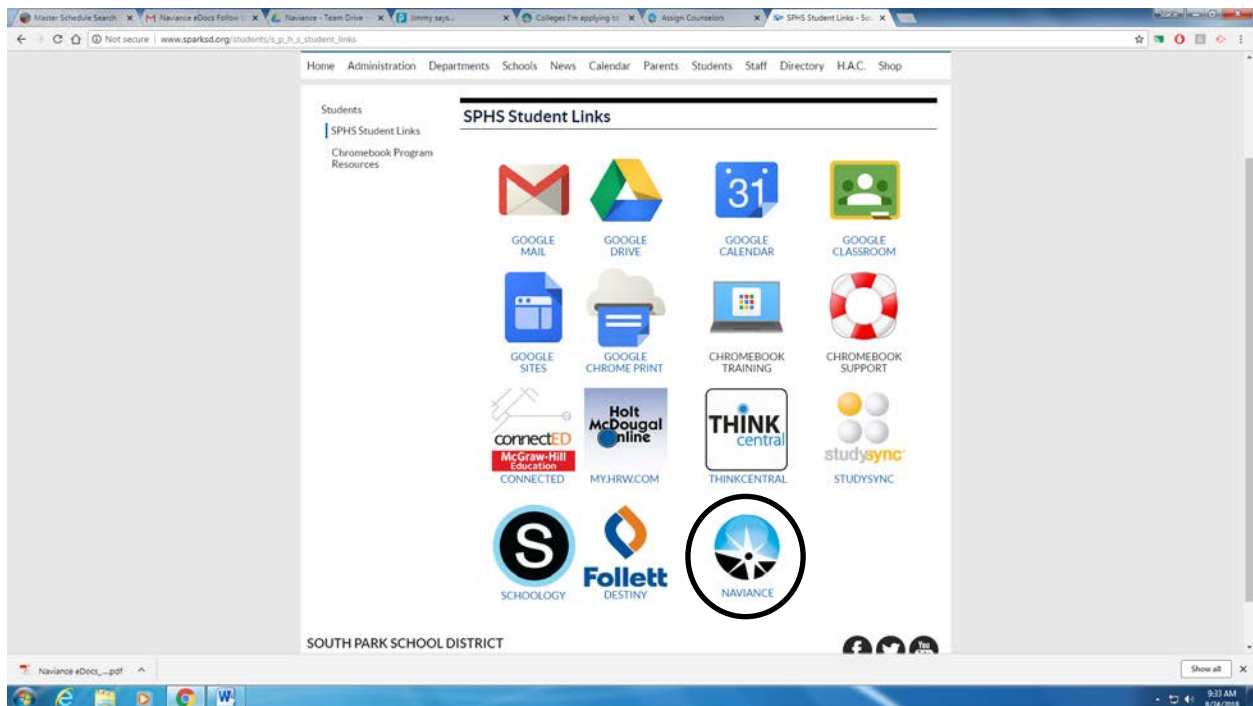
Master Schedule Search | Naviance eDocs Follow | Naviance - Team Drive | Jimmy says | Colleges I'm applying to | Assign Counselors | SPHS Student Links - Sc

Not secure | www.sparksd.org/students/s_p_h_s_student_links

Home Administration Departments Schools News Calendar Parents Students Staff Directory H.A.C. Shop

Students
SPHS Student Links
Chromebook Program Resources

SPHS Student Links

31

GOOGLE MAIL
GOOGLE DRIVE
GOOGLE CALENDAR
GOOGLE CLASSROOM

GOOGLE SITES
GOOGLE CHROME PRINT
CHROMEBOOK TRAINING
CHROMEBOOK SUPPORT

connectED McGraw-Hill Education
CONNECTED
Holt McDougal Online
MY.HRW.COM
THINK central
THINKCENTRAL
studysync
STUDYSYNC

S
SCHOOLOGY
Follett
DESTINY
NAVIANCE

SOUTH PARK SCHOOL DISTRICT

Naviance eDocs_...pdf ^
Show all ×

9:33 AM
8/24/2018